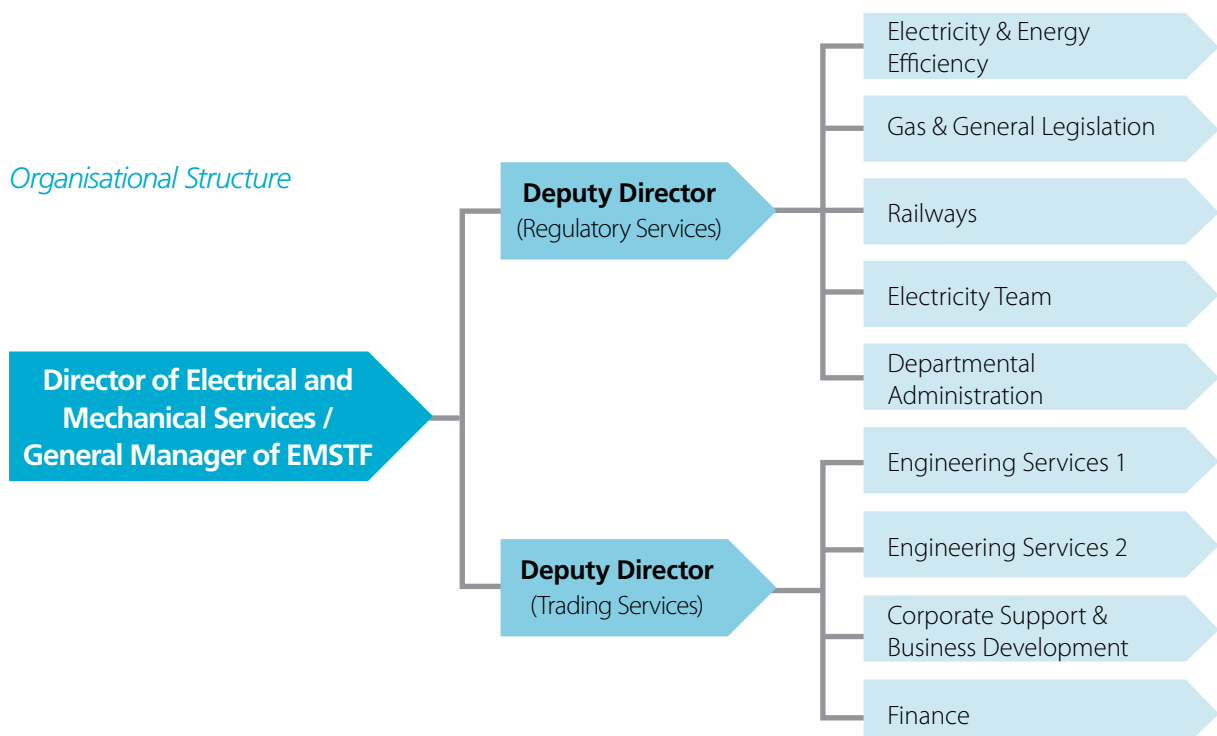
Organisational Structure

Director of Electrical and Mechanical Services / General Manager of EMSTF

Deputy Director
(Regulatory Services)

Electricity & Energy Efficiency

Gas & General Legislation

Railways

Electricity Team

Departmental Administration

Deputy Director
(Trading Services)

Engineering Services 1

Engineering Services 2

Corporate Support & Business Development

Finance